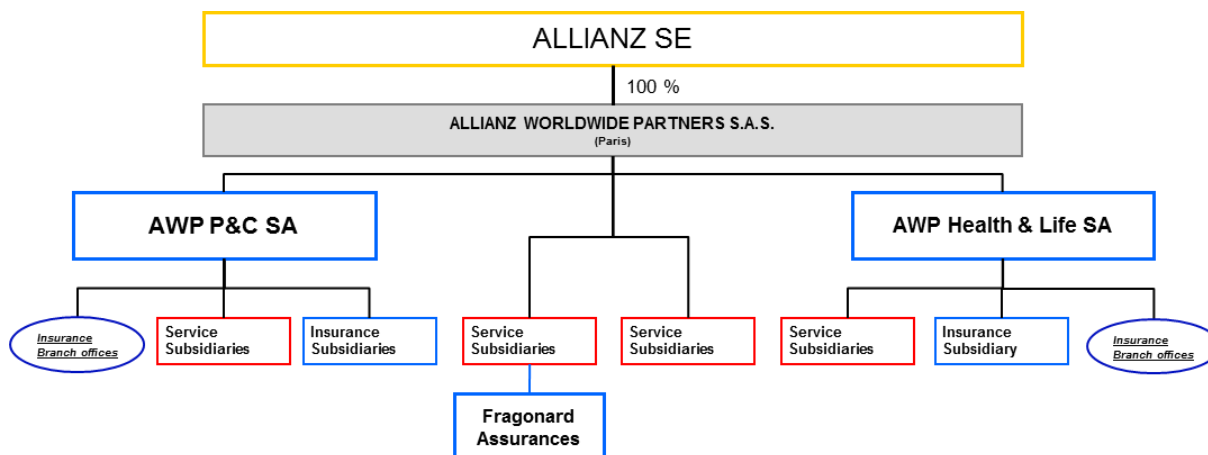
ALLIANZ SE

100 %

ALLIANZ WORLDWIDE PARTNERS S.A.S.
(Paris)

AWP P&C SA

AWP Health & Life SA

Insurance Branch offices

Service Subsidiaries

Insurance Subsidiaries

Service Subsidiaries

Service Subsidiaries

Service Subsidiaries

Insurance Subsidiary

Insurance Branch offices

Fragonard Assurances